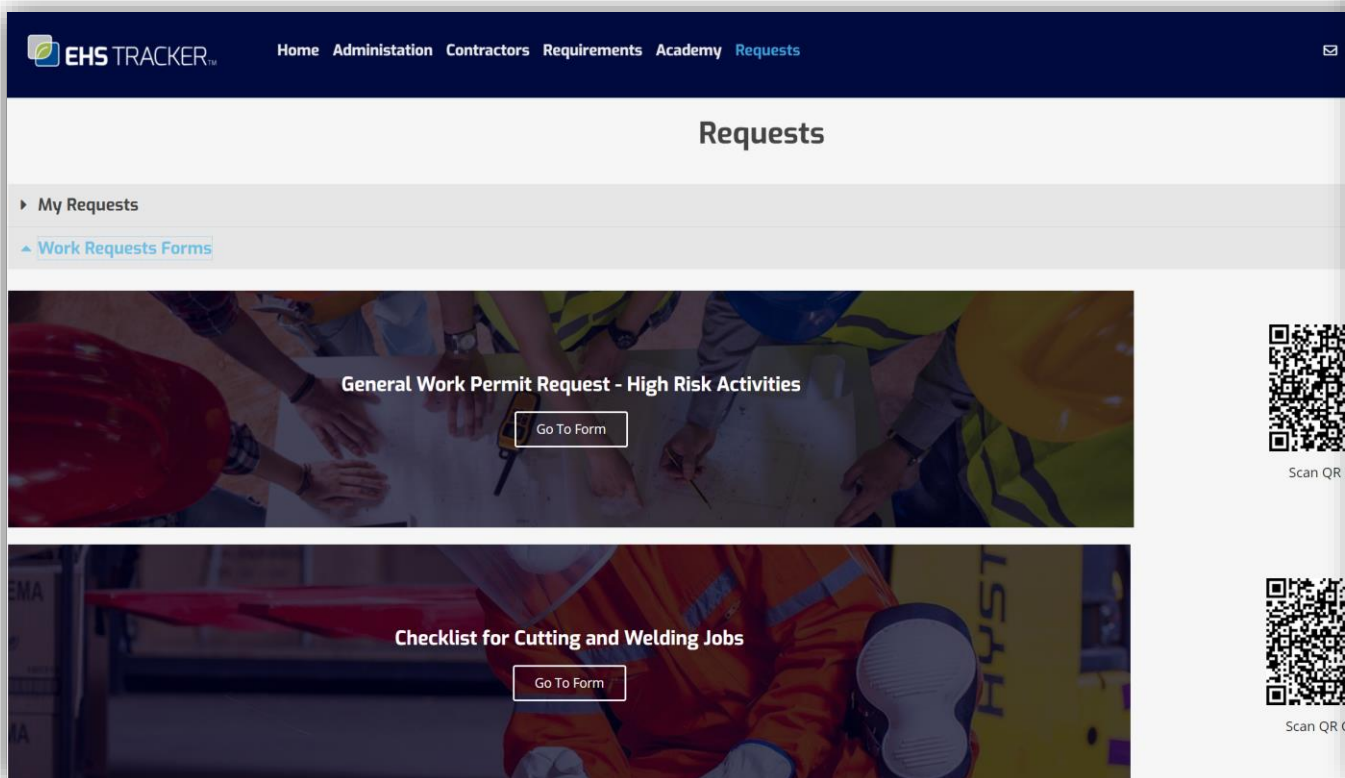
EHS TRACKER™

Home Administation Contractors Requirements Academy Requests

Requests

▸ My Requests

▴ Work Requests Forms

General Work Permit Request - High Risk Activities

Go To Form

Scan QR

Checklist for Cutting and Welding Jobs

Go To Form

Scan QR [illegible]